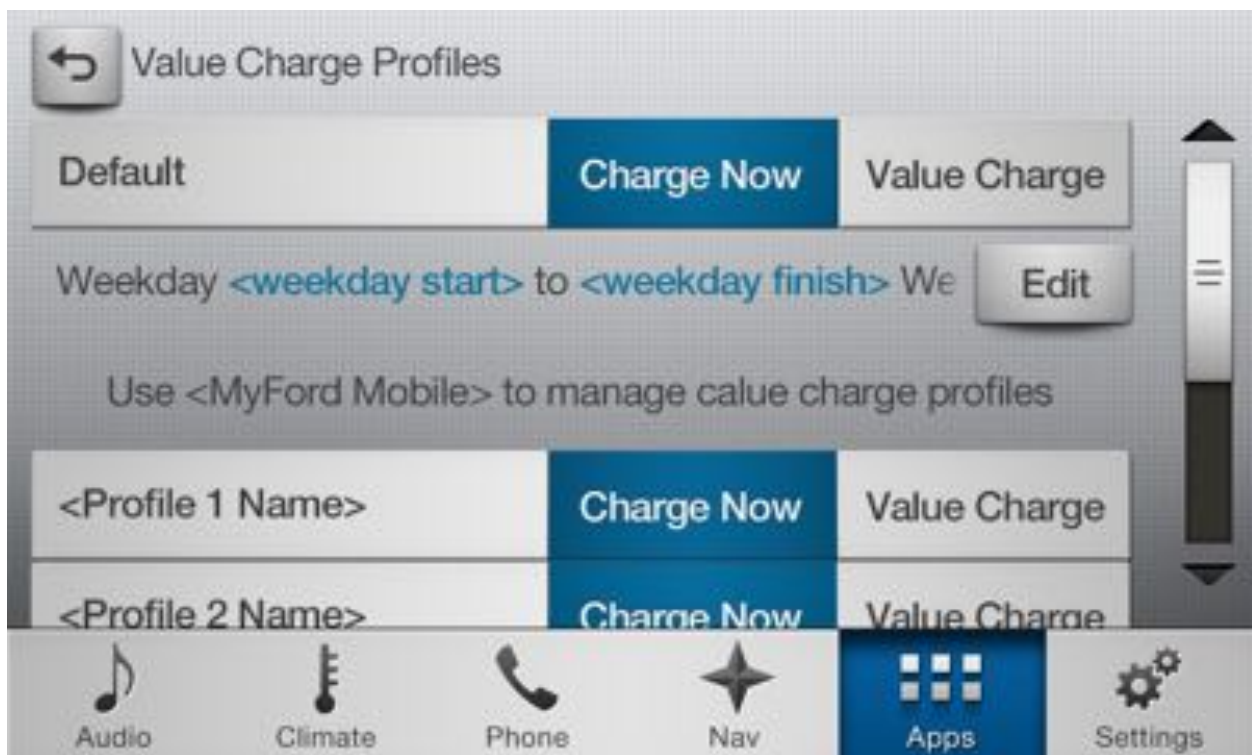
Value Charge Profiles

Default | Charge Now | Value Charge

Weekday <weekday start> to <weekday finish> We

Edit

Use <MyFord Mobile> to manage calue charge profiles

<Profile 1 Name> | Charge Now | Value Charge

<Profile 2 Name> | Charge Now | Value Charge

Audio
Climate
Phone
Nav
Apps
Settings